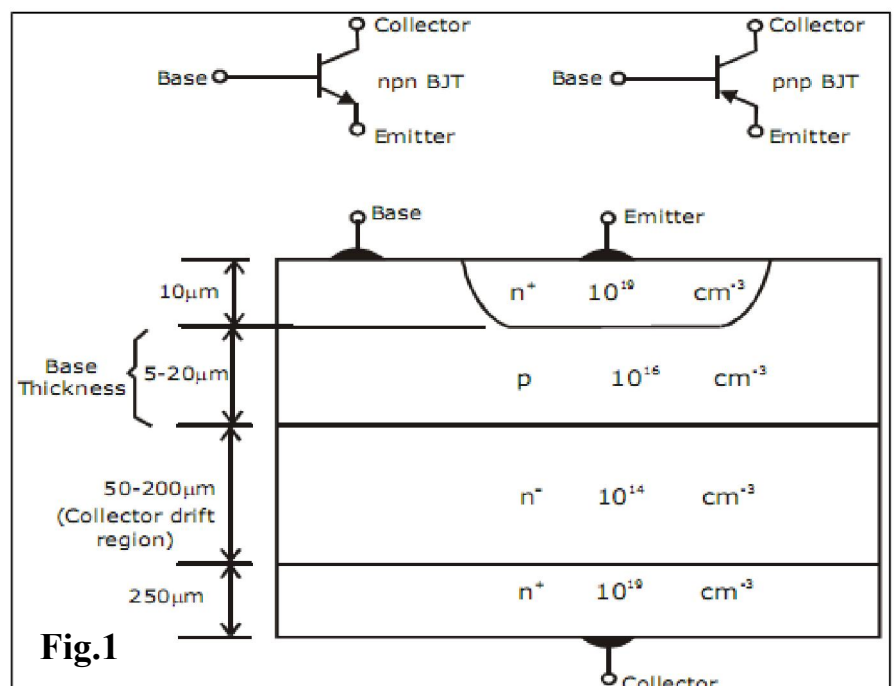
Collector
Base
npn BJT
Emitter

Collector
Base
pnp BJT
Emitter

Base
Emitter

10μm
$n^+$ $10^{19}$ $cm^{-3}$

Base Thickness
5-20μm
p $10^{16}$ $cm^{-3}$

50-200μm (Collector drift region)
$n^-$ $10^{14}$ $cm^{-3}$

250μm
$n^+$ $10^{19}$ $cm^{-3}$

Fig.1

Collector